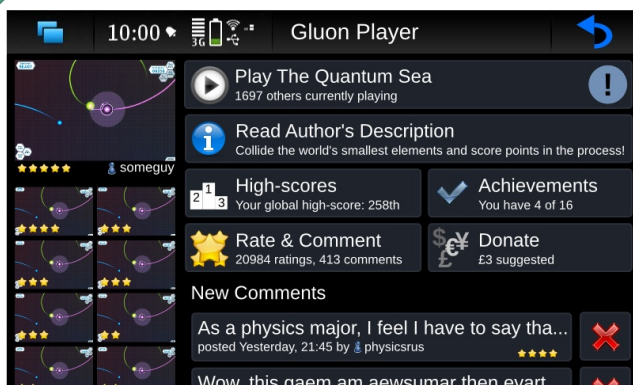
10:00

3G

Gluon Player

someguy

Play The Quantum Sea
1697 others currently playing

Read Author's Description
Collide the world's smallest elements and score points in the process!

High-scores
Your global high-score: 258th

Achievements
You have 4 of 16

Rate & Comment
20984 ratings, 413 comments

Donate
£3 suggested

New Comments

As a physics major, I feel I have to say tha...
posted Yesterday, 21:45 by physicsrus

Wow, this gaem am aewsumar then evart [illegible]